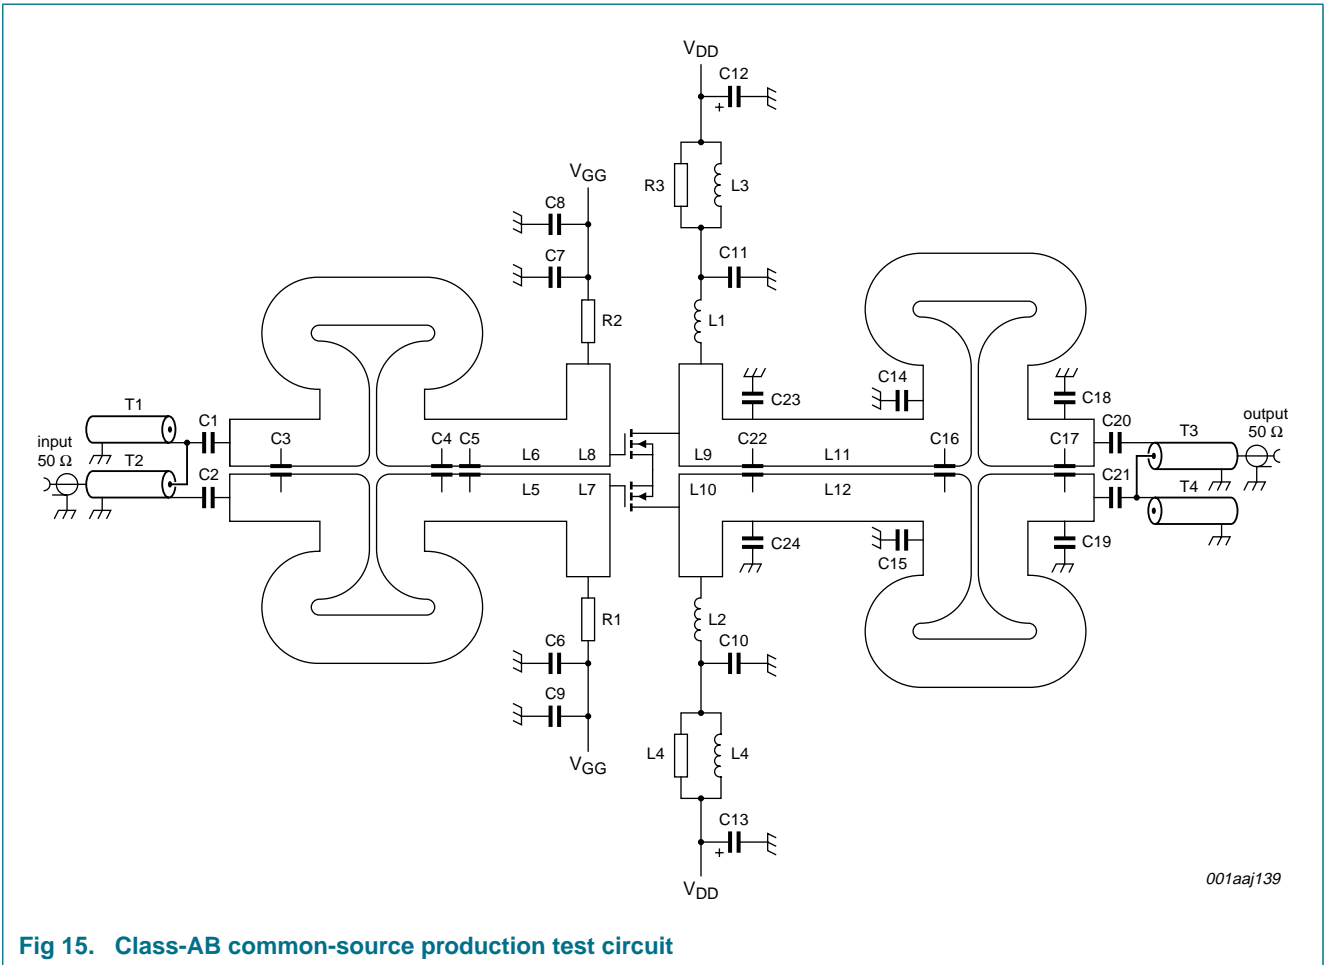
$V_{DD}$
C12
+
R3
L3
C11
L1
$V_{GG}$
C8
C7
R2
C23
C14
C18
T1
C1
C3
C4 C5
C22
C16
C17
C20
output 50 Ω
input 50 Ω
T2
C2
L6
L8
L9
L11
T3
L5
L7
L10
L12
C21
T4
C24
C15
C19
R1
L2
C6
C10
C9
$V_{GG}$
L4
L4
C13
+
$V_{DD}$
001aaj139
Fig 15. Class-AB common-source production test circuit